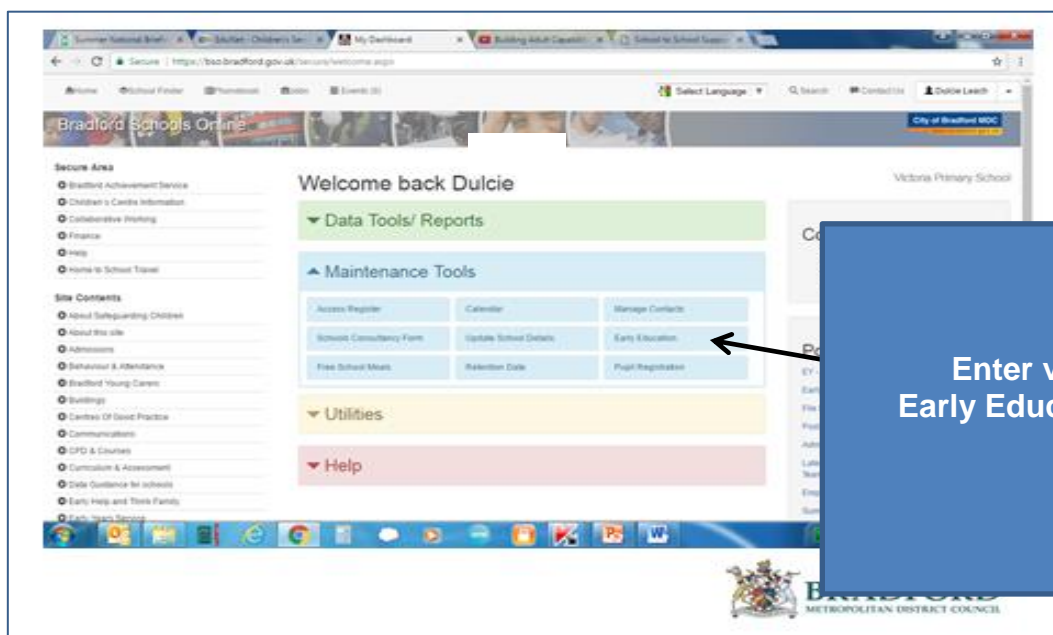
My Dashboard

Secure | https://bso.bradford.gov.uk/secure/welcome.aspx

Home School Finder Jobs Events

Select Language

Search Contact Us Dulcie Leach

Bradford Schools Online

City of Bradford MDC

Secure Area
Bradford Achievement Service
Children's Centre Information
Collaborative Working
Finance
Help
Home to School Travel

Site Contents
About Safeguarding Children
About this site
Admissions
Behaviour & Attendance
Bradford Young Carers
Buildings
Centres Of Good Practice
Communications
CPD & Courses
Curriculum & Assessment
Data Guidance for schools
Early Help and Think Family
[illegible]

Welcome back Dulcie

Victoria Primary School

Data Tools/ Reports

Maintenance Tools

| Access Register | Calendar | Manage Contacts |
|---|---|---|
| Schools Consultancy Form | Update School Details | Early Education |
| Free School Meals | Retention Date | Pupil Registration |

Utilities

Help

Co

Po

Enter v
Early Educ

BRADFORD
METROPOLITAN DISTRICT COUNCIL